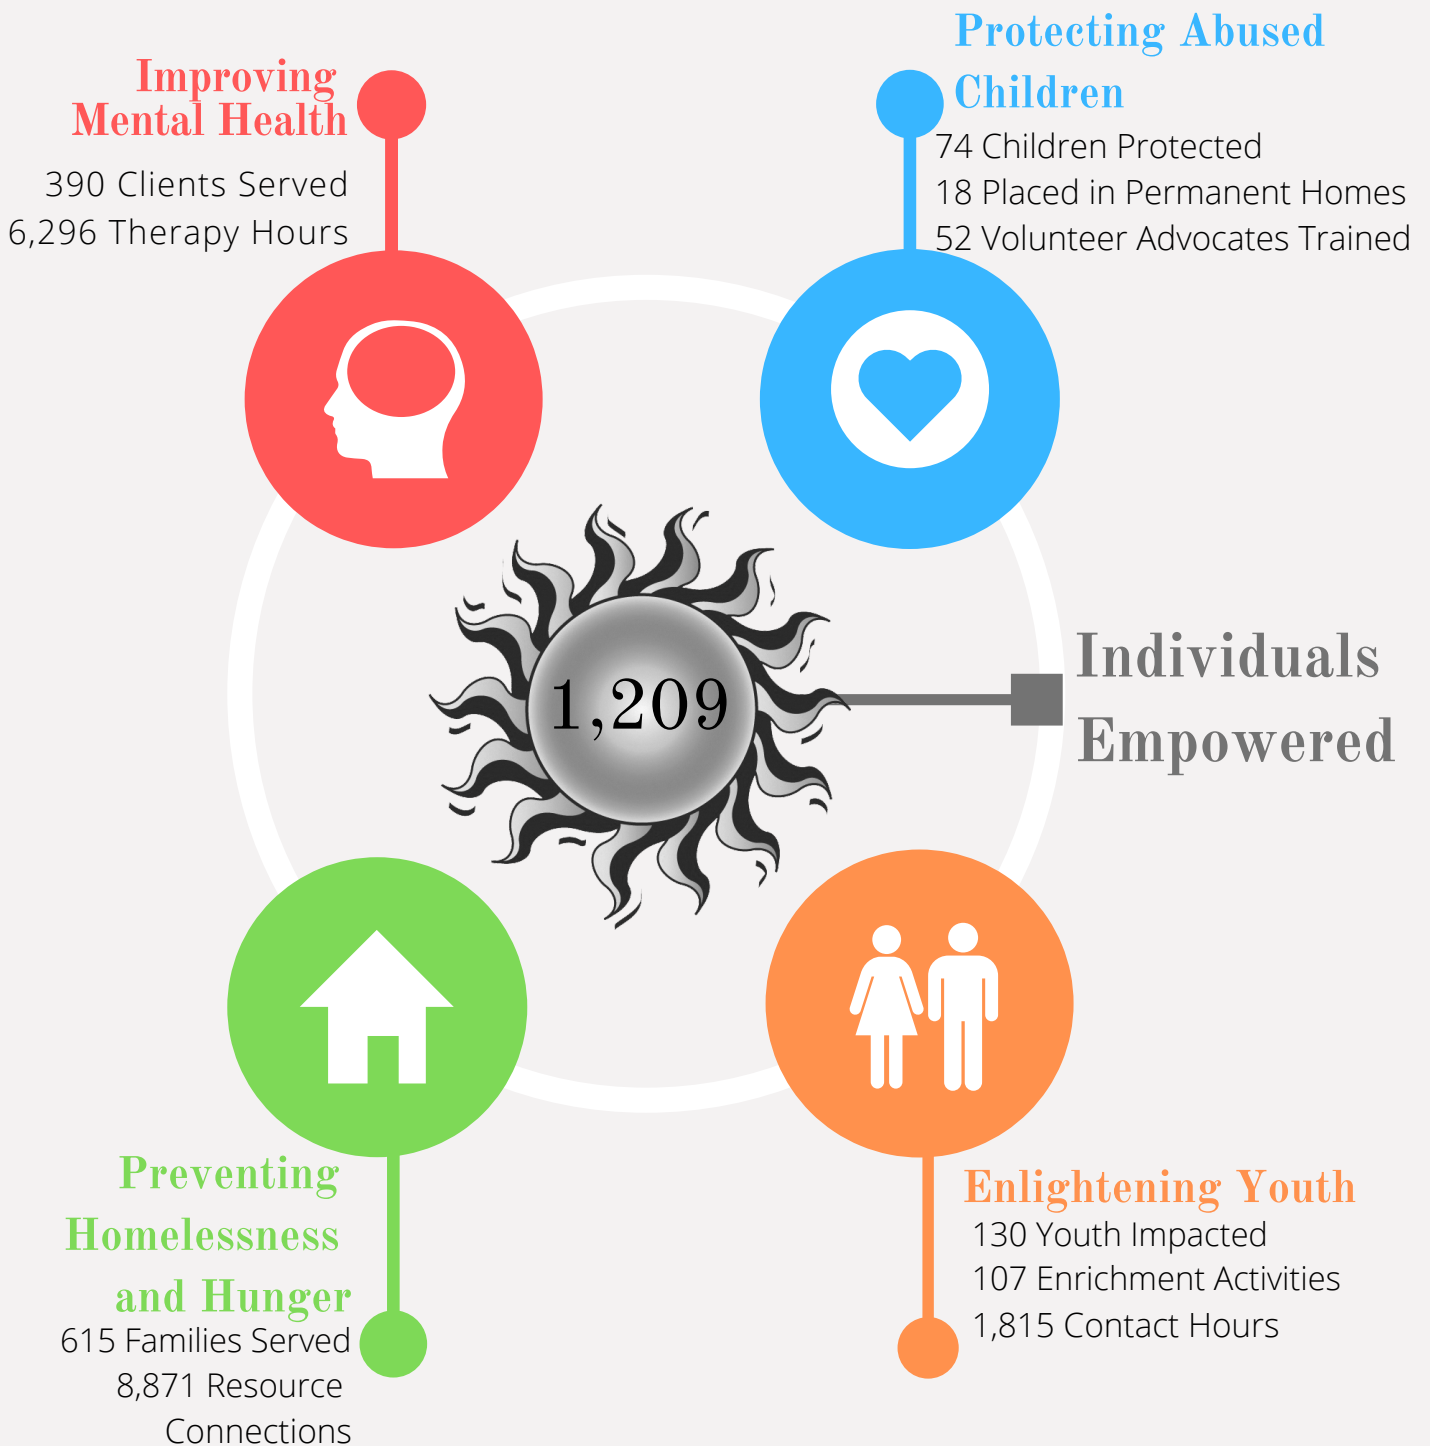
Improving Mental Health

390 Clients Served
6,296 Therapy Hours

Protecting Abused Children

74 Children Protected
18 Placed in Permanent Homes
52 Volunteer Advocates Trained

1,209

Individuals Empowered

Preventing Homelessness and Hunger

615 Families Served
8,871 Resource Connections

Enlightening Youth

130 Youth Impacted
107 Enrichment Activities
1,815 Contact Hours